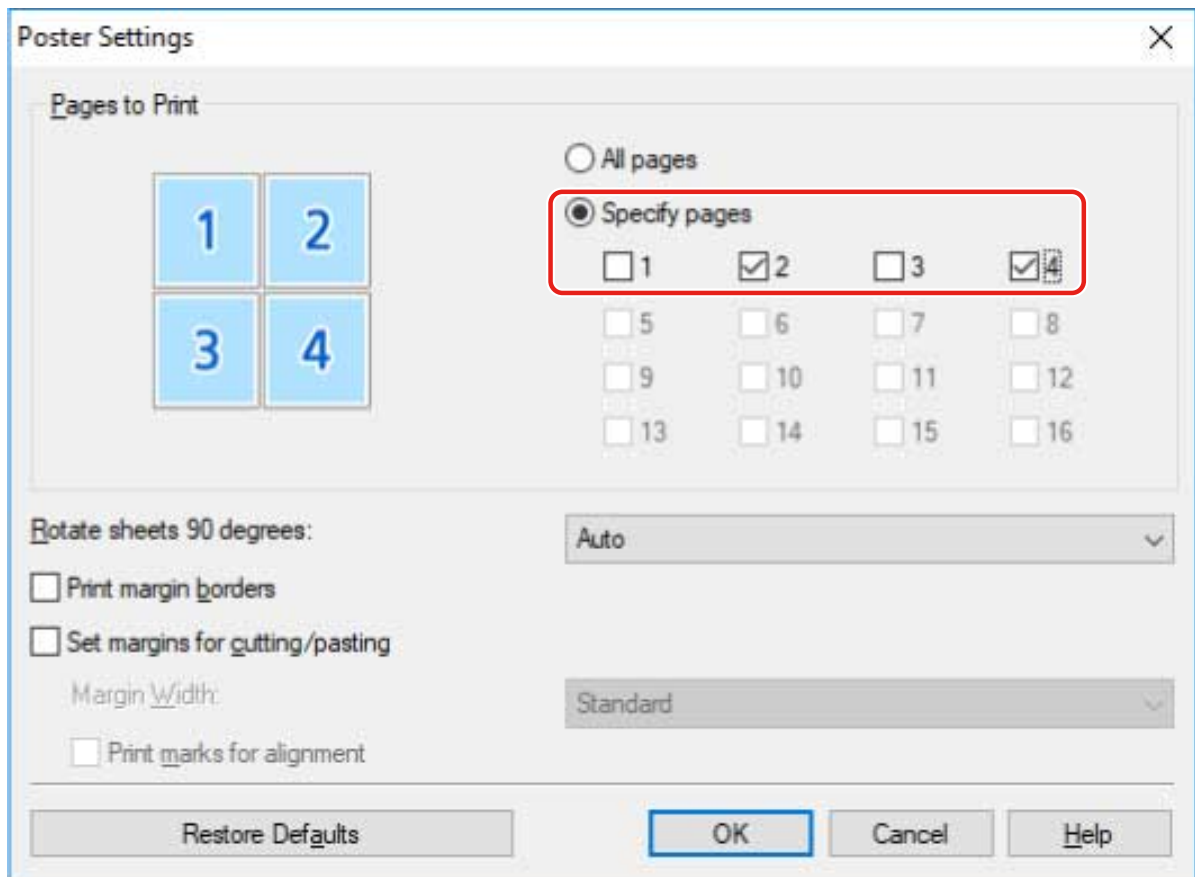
Poster Settings
×

Pages to Print

1 2
3 4

All pages
Specify pages
1
2
3
4
5
6
7
8
9
10
11
12
13
14
15
16

Rotate sheets 90 degrees:
Auto
Print margin borders
Set margins for cutting/pasting
Margin Width:
Standard
Print marks for alignment

Restore Defaults
OK
Cancel
Help